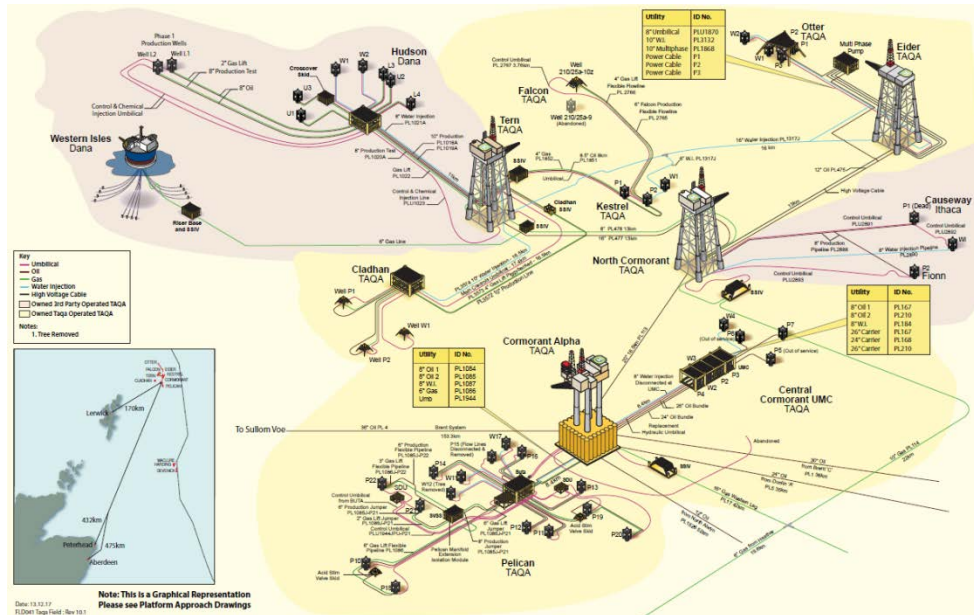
| Utility | ID No. |
|---|---|
| 8" Umbilical | PLU1870 |
| 10" W.I. | PL3122 |
| 10" Multiphase | PL1868 |
| Power Cable | P1 |
| Power Cable | P2 |
| Power Cable | P3 |

Otter
TAQA

Eider
TAQA

Hudson
Dana

Falcon
TAQA

Western Isles
Dana

Tern
TAQA

Kestrel
TAQA

Causeway
Ithaca

Cladhan
TAQA

North Cormorant
TAQA

Fionn

| Utility | ID No. |
|---|---|
| 8" Oil 1 | PL167 |
| 8" Oil 2 | PL210 |
| 8" W.I. | PL184 |
| 26" Carrier | PL167 |
| 24" Carrier | PL168 |
| 26" Carrier | PL210 |

Cormorant Alpha
TAQA

| Utility | ID No. |
|---|---|
| 8" Oil 1 | PL1084 |
| 8" Oil 2 | PL1085 |
| 8" W.I. | PL1087 |
| 6" Gas | PL1086 |
| Umb | PL1944 |

Central
Cormorant UMC
TAQA

To Sullom Voe

Pelican
TAQA

Key
Umbilical
Oil
Gas
Water Injection
High Voltage Cable
Owned 3rd Party Operated TAQA
Owned Taqa Operated TAQA

Notes:
1. Tree Removed

Phase 1 Production Wells
Well L2
Well L1
2" Gas Lift
8" Production Test
Crossover Skid
Control & Chemical Injection Umbilical
8" Oil
Riser Base and SSIV
6" Gas Line
Well 210/25a-10z
Well 210/25a-9 (Abandoned)
Multi Phase Pump
High Voltage Cable
Well P1
Well P2
Well W1
Cladhan SSIV
SSIV
Abandoned
Replacement Hydraulic Umbilical
24" Oil Bundle
26" Oil Bundle

Lerwick
170km
432km
475km
Peterhead
Aberdeen

Date: 13.12.17
Note: This is a Graphical Representation
Please see Platform Approach Drawings